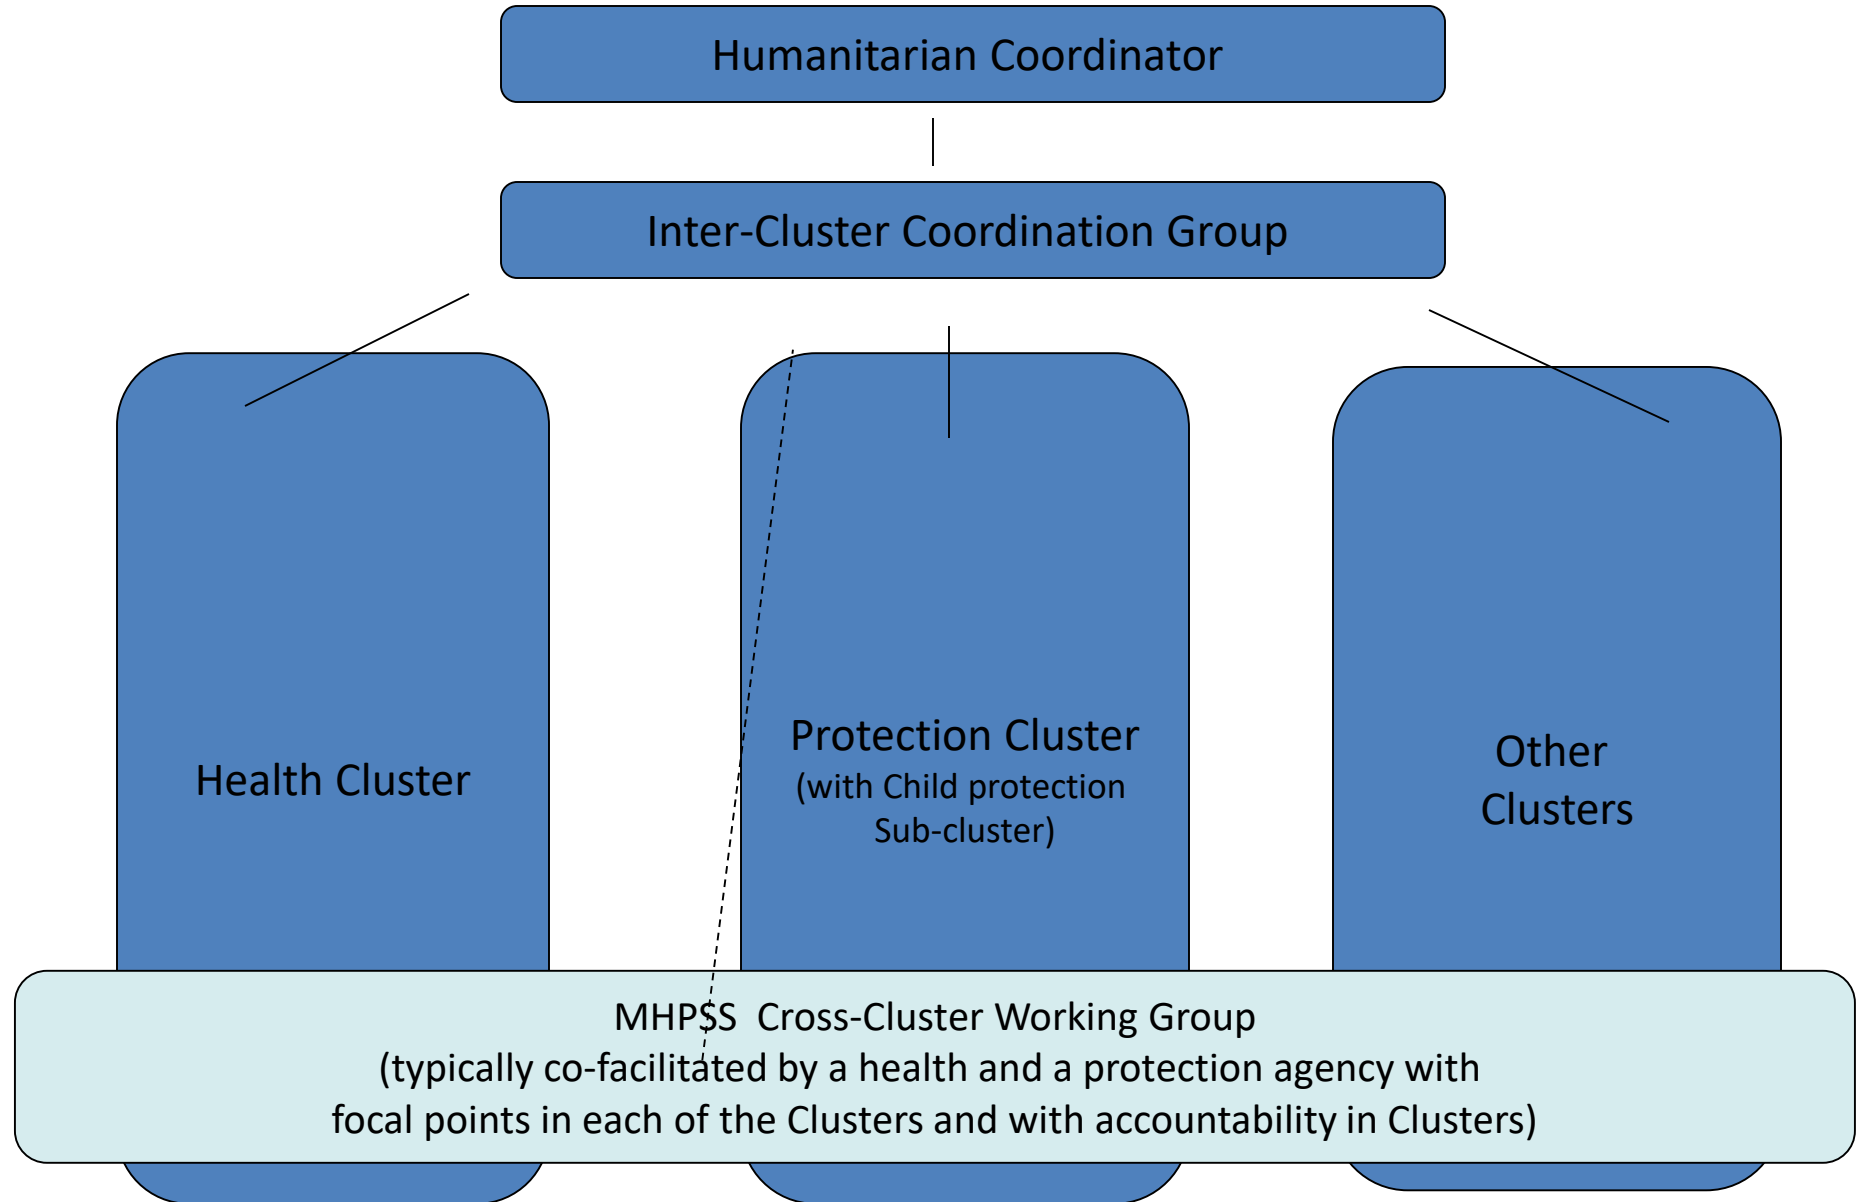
Humanitarian Coordinator

Inter-Cluster Coordination Group

Health Cluster

Protection Cluster
(with Child protection Sub-cluster)

Other Clusters

MHPSS Cross-Cluster Working Group
(typically co-facilitated by a health and a protection agency with focal points in each of the Clusters and with accountability in Clusters)